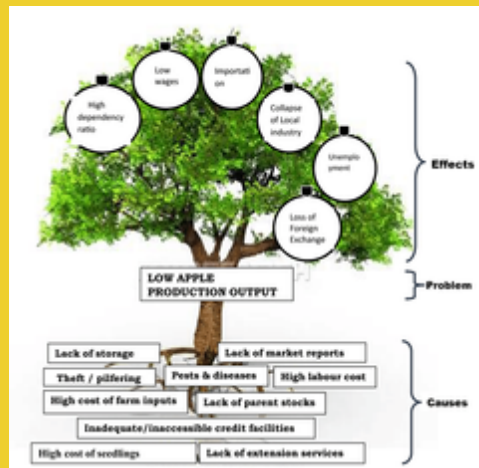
High dependency ratio

Low wages

Importati on

Collapse of Local industry

Unemploy ment

Loss of Foreign Exchange

Effects

LOW APPLE PRODUCTION OUTPUT

Problem

Lack of storage

Lack of market reports

Theft / pilfering

Pests & diseases

High labour cost

High cost of farm inputs

Lack of parent stocks

Inadequate/inaccessible credit facilities

High cost of seedlings

Lack of extension services

Causes